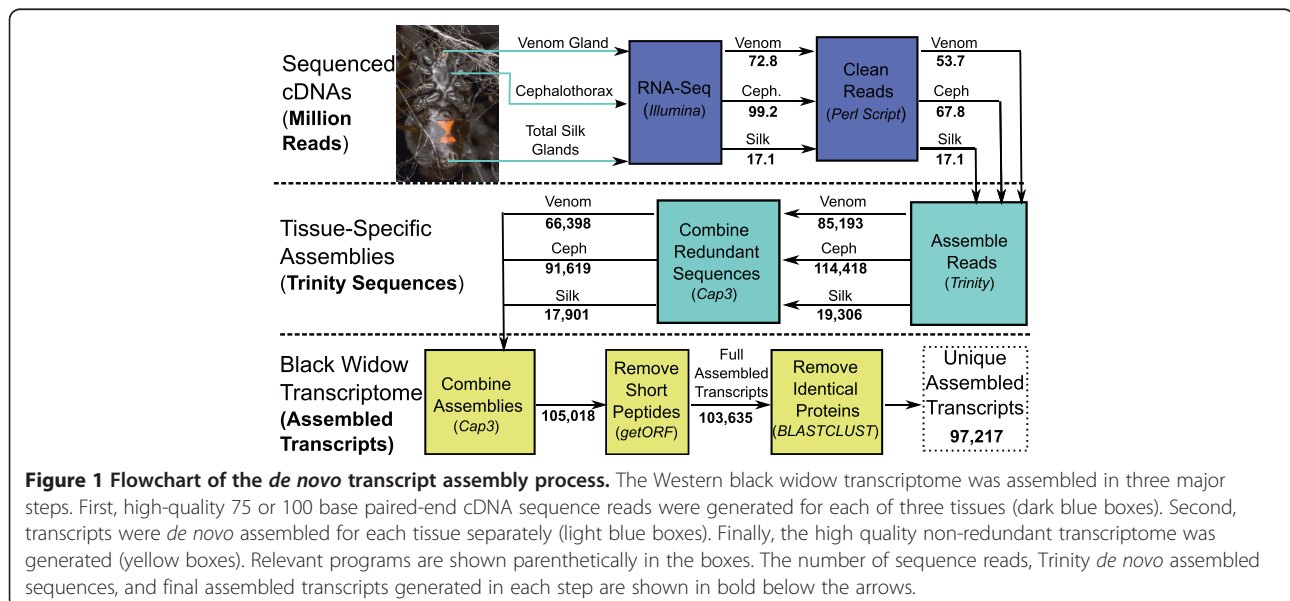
Sequenced cDNAs (**Million Reads**)

Venom Gland
Cephalothorax
Total Silk Glands

RNA-Seq (*Illumina*)

Venom **72.8**
Ceph. **99.2**
Silk **17.1**

Clean Reads (*Perl Script*)

Venom **53.7**
Ceph **67.8**
Silk **17.1**

Tissue-Specific Assemblies (**Trinity Sequences**)

Venom **66,398**
Ceph **91,619**
Silk **17,901**

Combine Redundant Sequences (*Cap3*)

Venom **85,193**
Ceph **114,418**
Silk **19,306**

Assemble Reads (*Trinity*)

Black Widow Transcriptome **(Assembled Transcripts)**

Combine Assemblies (*Cap3*)

**105,018**

Remove Short Peptides (*getORF*)

Full Assembled Transcripts **103,635**

Remove Identical Proteins (*BLASTCLUST*)

Unique Assembled Transcripts **97,217**

**Figure 1 Flowchart of the *de novo* transcript assembly process.** The Western black widow transcriptome was assembled in three major steps. First, high-quality 75 or 100 base paired-end cDNA sequence reads were generated for each of three tissues (dark blue boxes). Second, transcripts were *de novo* assembled for each tissue separately (light blue boxes). Finally, the high quality non-redundant transcriptome was generated (yellow boxes). Relevant programs are shown parenthetically in the boxes. The number of sequence reads, Trinity *de novo* assembled sequences, and final assembled transcripts generated in each step are shown in bold below the arrows.